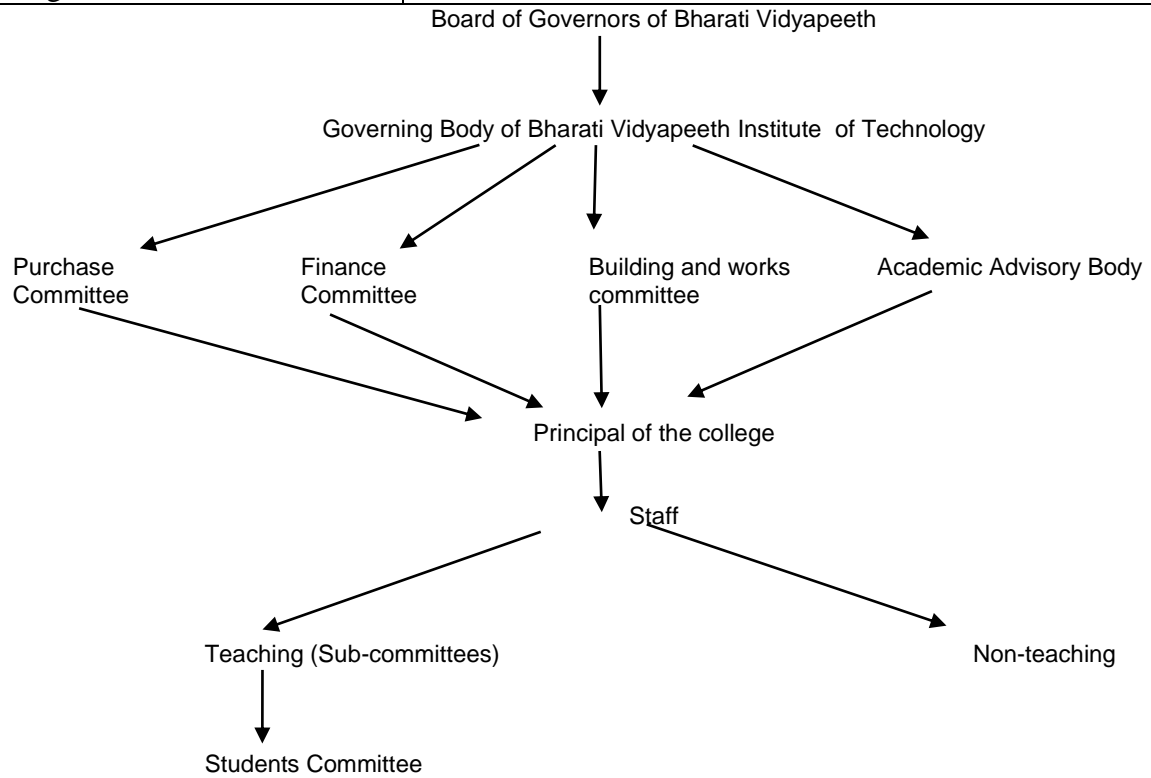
Board of Governors of Bharati Vidyapeeth

Governing Body of Bharati Vidyapeeth Institute of Technology

Purchase Committee

Finance Committee

Building and works committee

Academic Advisory Body

Principal of the college

Staff

Teaching (Sub-committees)

Non-teaching

Students Committee